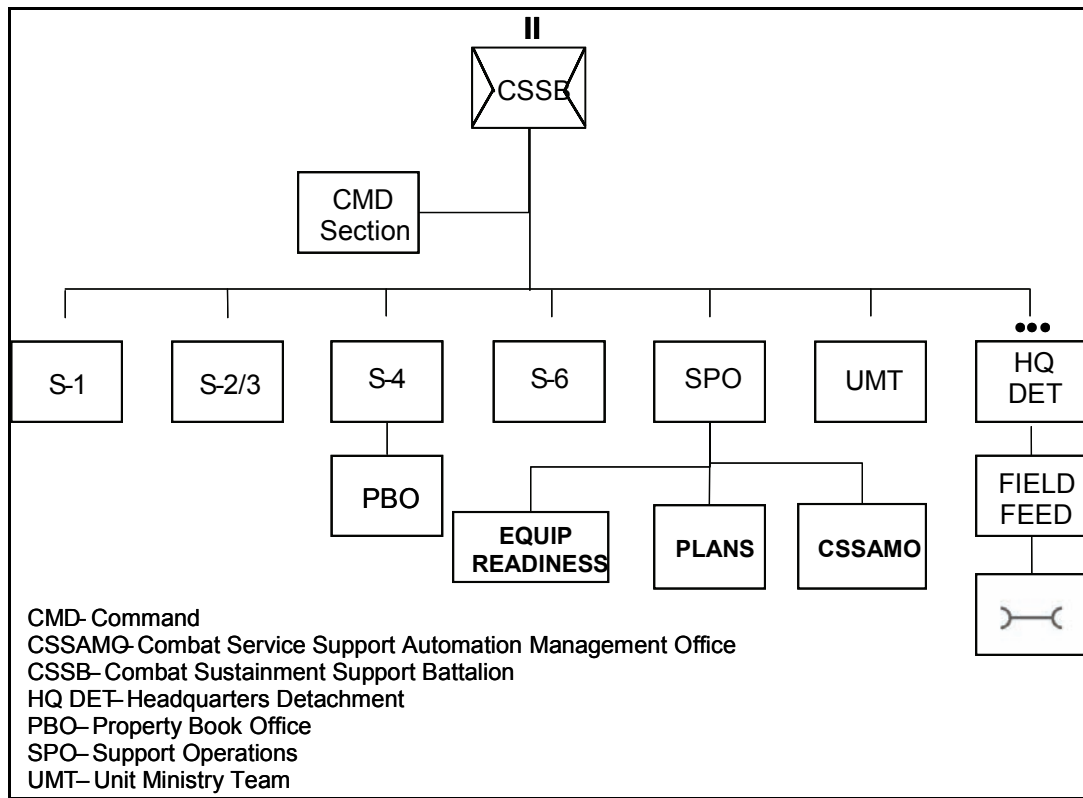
II

CSSB

CMD Section

S-1

S-2/3

S-4

S-6

SPO

UMT

•••

HQ DET

PBO

EQUIP READINESS

PLANS

CSSAMO

FIELD FEED

CMD- Command
CSSAMO- Combat Service Support Automation Management Office
CSSB- Combat Sustainment Support Battalion
HQ DET- Headquarters Detachment
PBO- Property Book Office
SPO- Support Operations
UMT- Unit Ministry Team